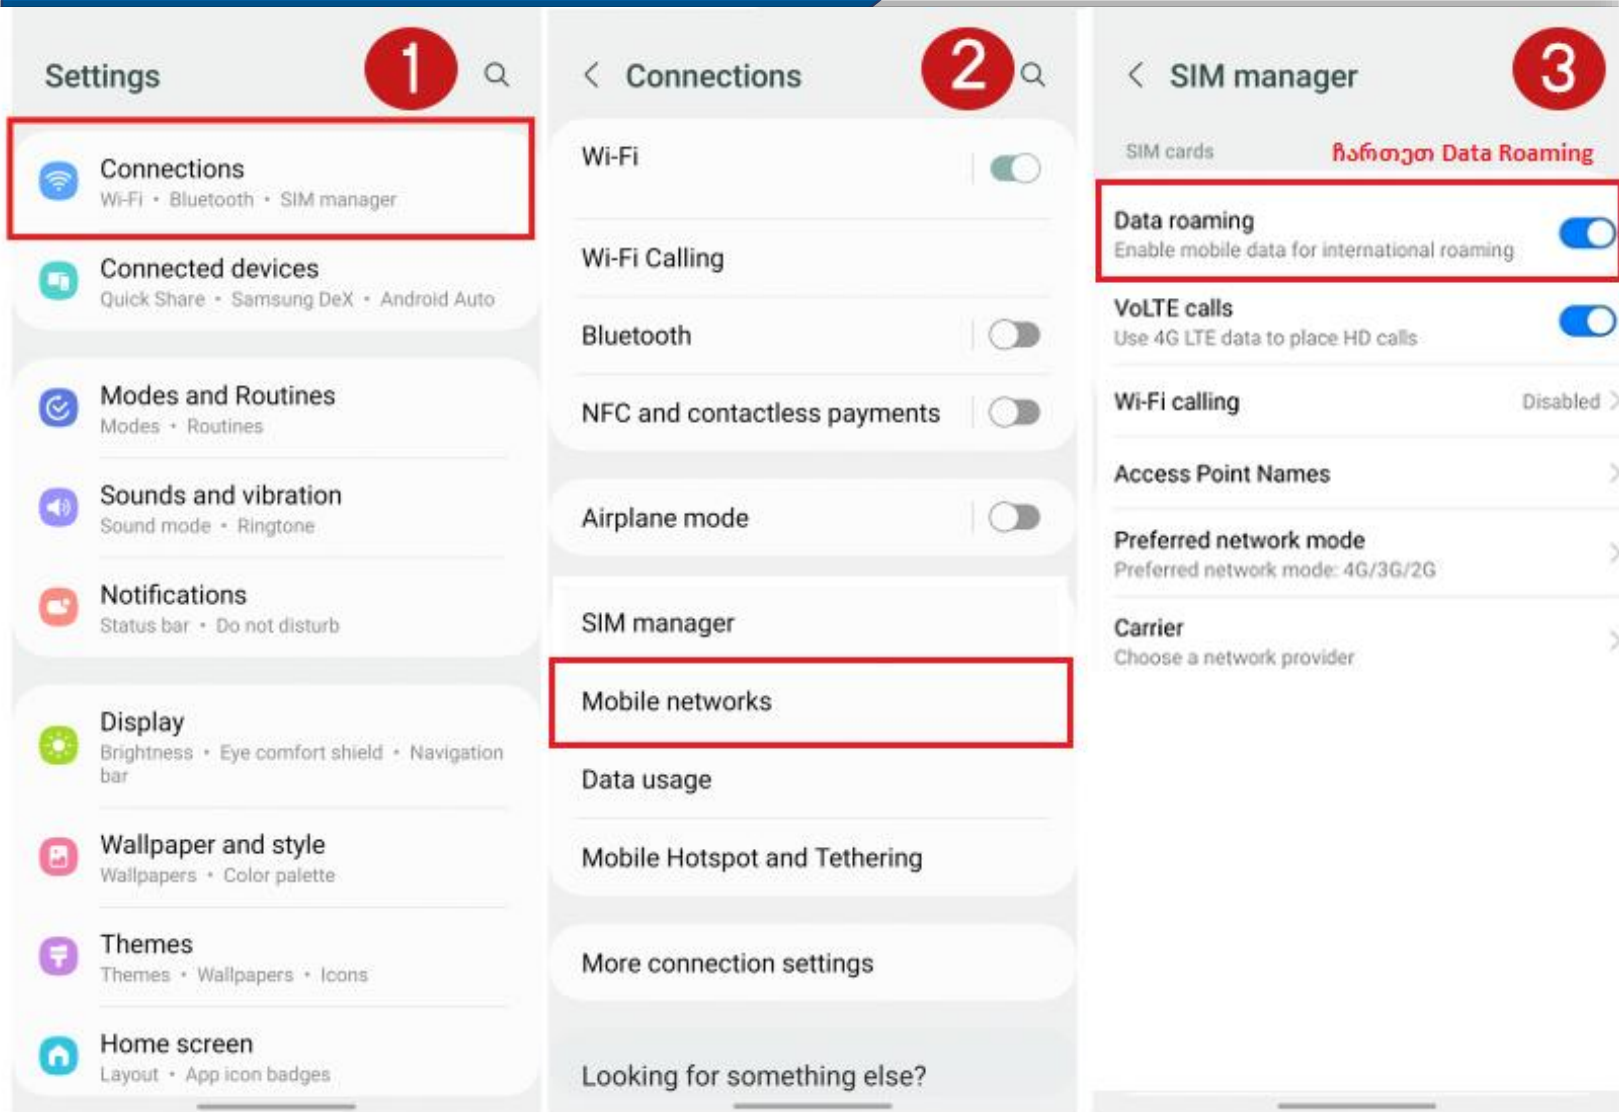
Settings 1

Connections
Wi-Fi • Bluetooth • SIM manager

Connected devices
Quick Share • Samsung DeX • Android Auto

Modes and Routines
Modes • Routines

Sounds and vibration
Sound mode • Ringtone

Notifications
Status bar • Do not disturb

Display
Brightness • Eye comfort shield • Navigation bar

Wallpaper and style
Wallpapers • Color palette

Themes
Themes • Wallpapers • Icons

Home screen
Layout • App icon badges

< Connections 2

Wi-Fi

Wi-Fi Calling

Bluetooth

NFC and contactless payments

Airplane mode

SIM manager

Mobile networks

Data usage

Mobile Hotspot and Tethering

More connection settings

Looking for something else?

< SIM manager 3

SIM cards

ჩართეთ Data Roaming

Data roaming
Enable mobile data for international roaming

VoLTE calls
Use 4G LTE data to place HD calls

Wi-Fi calling Disabled

Access Point Names

Preferred network mode
Preferred network mode: 4G/3G/2G

Carrier
Choose a network provider